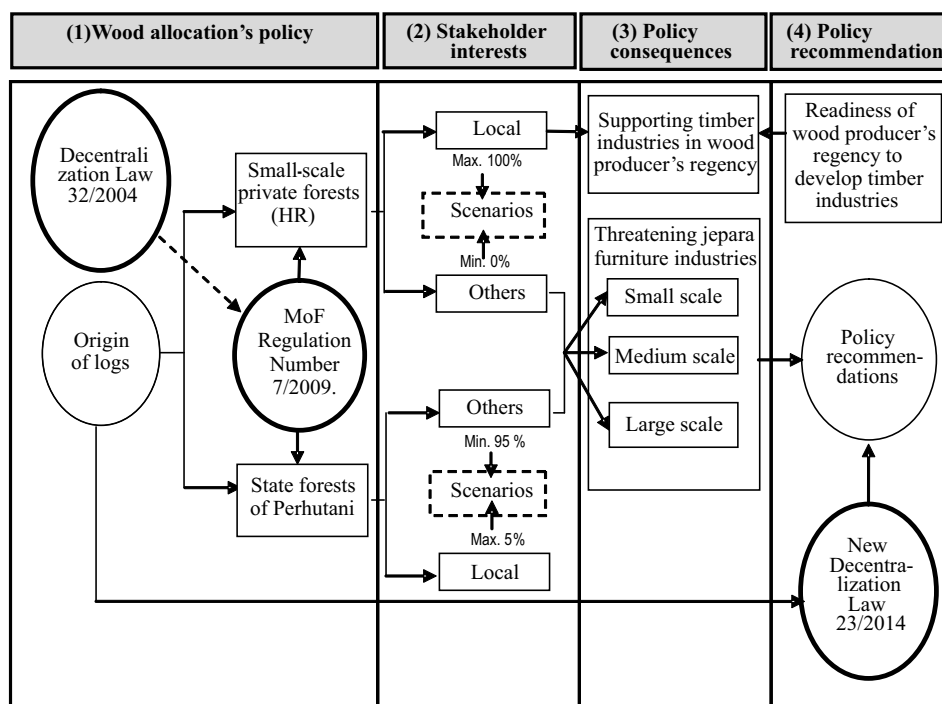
(1)Wood allocation's policy

(2) Stakeholder interests

(3) Policy consequences

(4) Policy recommendation

Decentralization Law 32/2004

Origin of logs

Small-scale private forests (HR)

MoF Regulation Number 7/2009.

State forests of Perhutani

Local

Max. 100%

Scenarios

Min. 0%

Others

Others

Min. 95 %

Scenarios

Max. 5%

Local

Supporting timber industries in wood producer's regency

Threatening jepara furniture industries

Small scale

Medium scale

Large scale

Readiness of wood producer's regency to develop timber industries

Policy recommendations

New Decentralization Law 23/2014